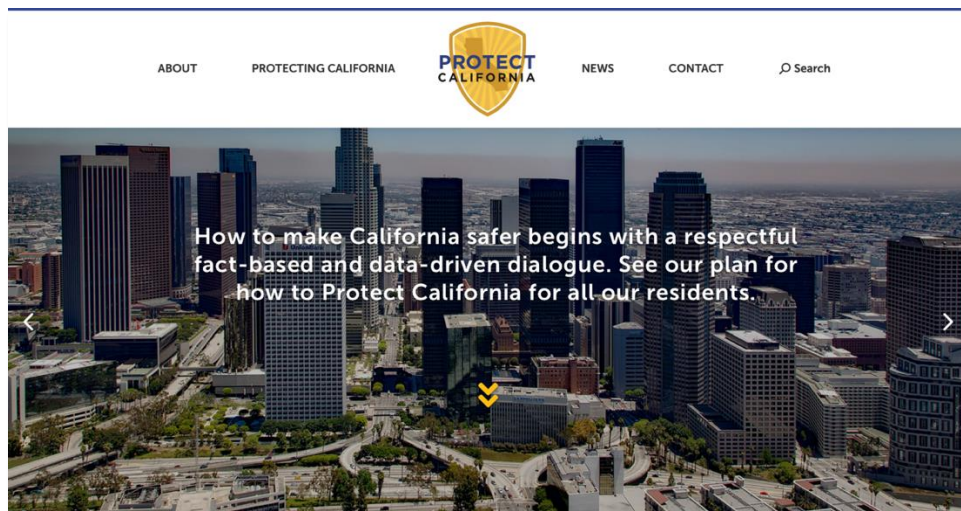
ABOUT

PROTECTING CALIFORNIA

PROTECT CALIFORNIA

NEWS

CONTACT

Search

How to make California safer begins with a respectful fact-based and data-driven dialogue. See our plan for how to Protect California for all our residents.